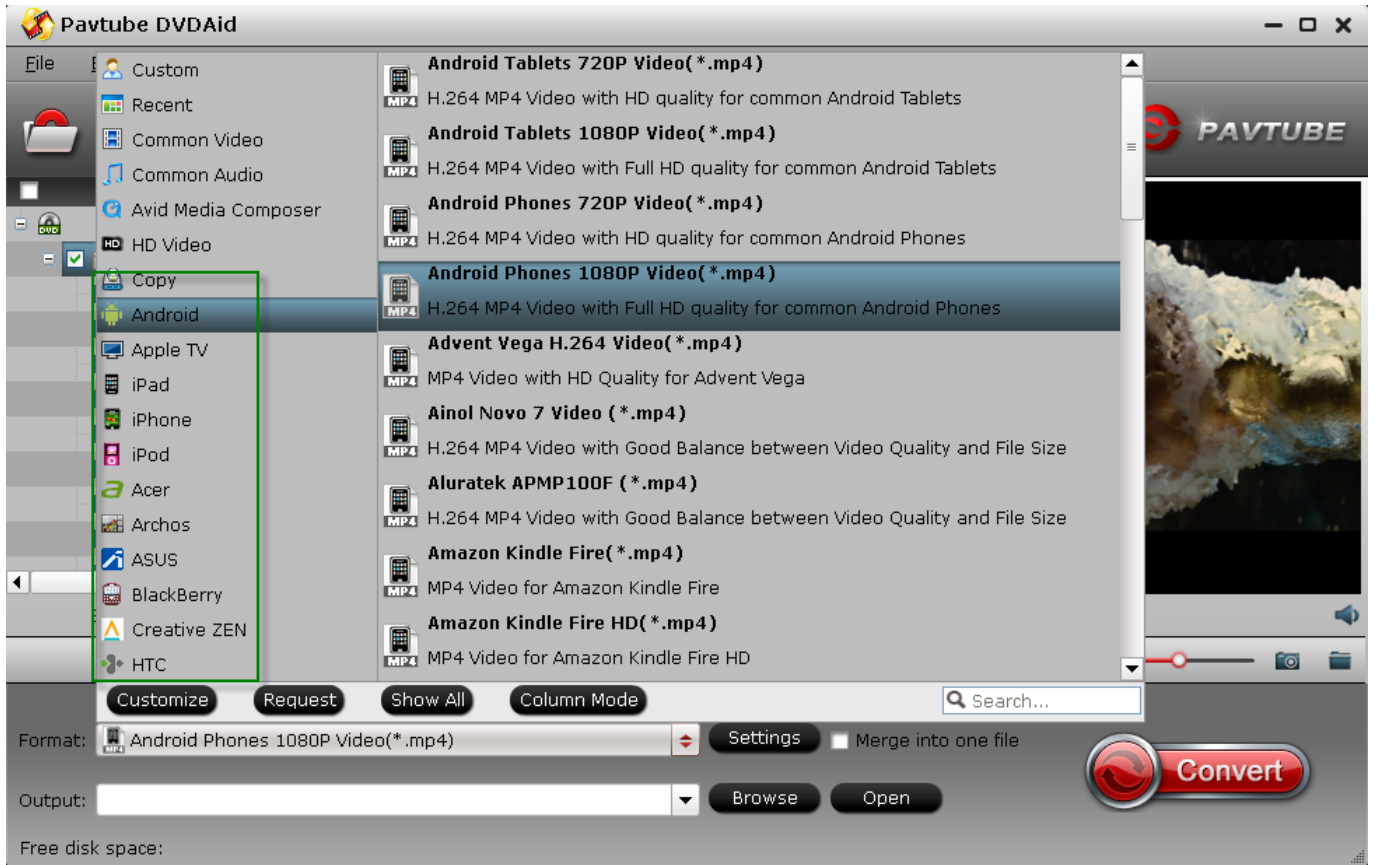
Pavtube DVDAid

File E

Custom
Recent
Common Video
Common Audio
Avid Media Composer
HD Video
Copy
Android
Apple TV
iPad
iPhone
iPod
Acer
Archos
ASUS
BlackBerry
Creative ZEN
HTC

Android Tablets 720P Video(*.mp4)
H.264 MP4 Video with HD quality for common Android Tablets
Android Tablets 1080P Video(*.mp4)
H.264 MP4 Video with Full HD quality for common Android Tablets
Android Phones 720P Video(*.mp4)
H.264 MP4 Video with HD quality for common Android Phones
Android Phones 1080P Video(*.mp4)
H.264 MP4 Video with Full HD quality for common Android Phones
Advent Vega H.264 Video(*.mp4)
MP4 Video with HD Quality for Advent Vega
Ainol Novo 7 Video (*.mp4)
H.264 MP4 Video with Good Balance between Video Quality and File Size
Aluratek APMP100F (*.mp4)
H.264 MP4 Video with Good Balance between Video Quality and File Size
Amazon Kindle Fire(*.mp4)
MP4 Video for Amazon Kindle Fire
Amazon Kindle Fire HD(*.mp4)
MP4 Video for Amazon Kindle Fire HD

PAVTUBE

Customize Request Show All Column Mode Search...

Format: Android Phones 1080P Video(*.mp4) Settings Merge into one file

Output: Browse Open

Convert

Free disk space: